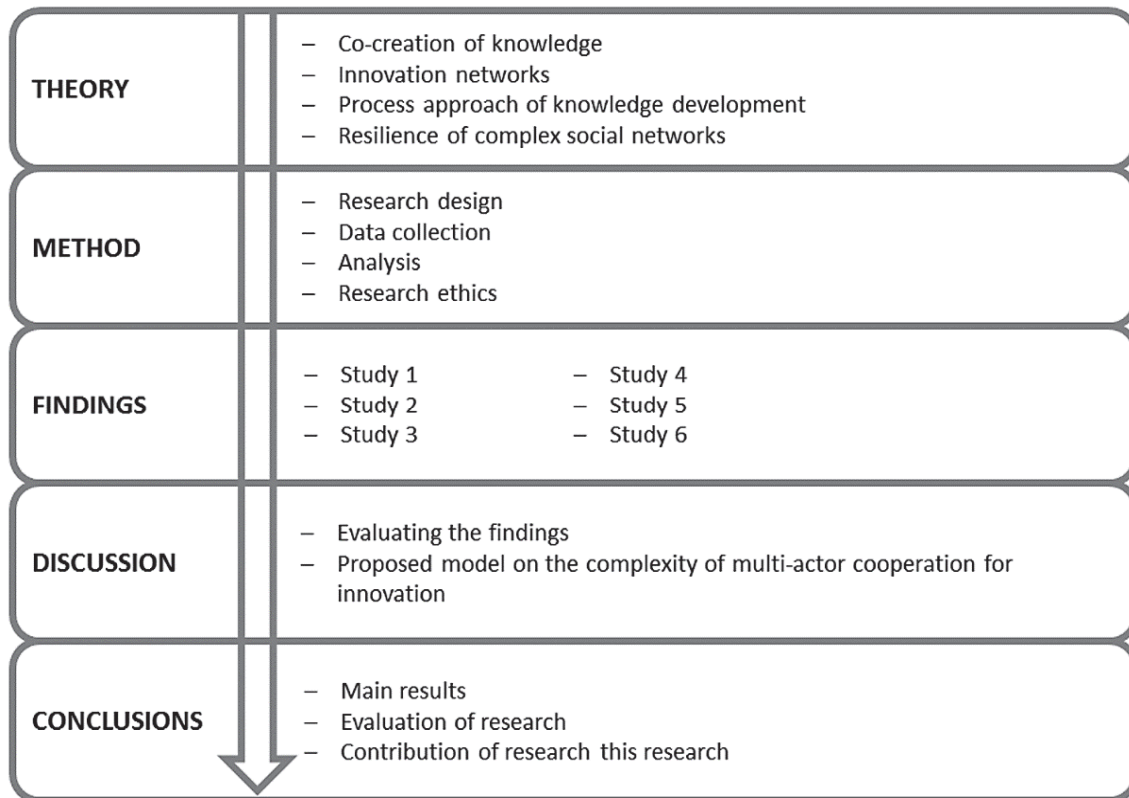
THEORY

– Co-creation of knowledge
– Innovation networks
– Process approach of knowledge development
– Resilience of complex social networks

METHOD

– Research design
– Data collection
– Analysis
– Research ethics

FINDINGS

– Study 1
– Study 2
– Study 3
– Study 4
– Study 5
– Study 6

DISCUSSION

– Evaluating the findings
– Proposed model on the complexity of multi-actor cooperation for innovation

CONCLUSIONS

– Main results
– Evaluation of research
– Contribution of research this research